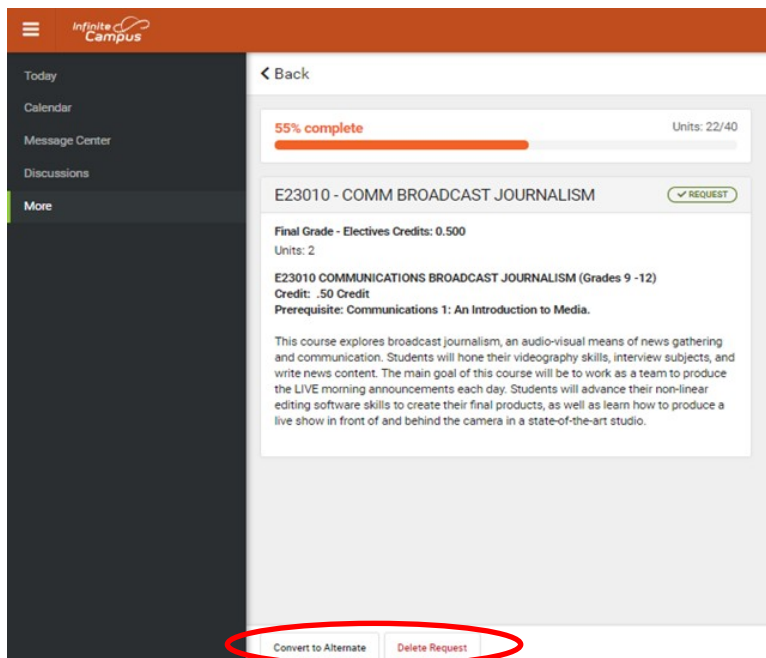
Infinite Campus

Today
Calendar
Message Center
Discussions
More

Back

55% complete
Units: 22/40

E23010 - COMM BROADCAST JOURNALISM
REQUEST

Final Grade - Electives Credits: 0.500
Units: 2

E23010 COMMUNICATIONS BROADCAST JOURNALISM (Grades 9 -12)
Credit: .50 Credit
Prerequisite: Communications 1: An Introduction to Media.

This course explores broadcast journalism, an audio-visual means of news gathering and communication. Students will hone their videography skills, interview subjects, and write news content. The main goal of this course will be to work as a team to produce the LIVE morning announcements each day. Students will advance their non-linear editing software skills to create their final products, as well as learn how to produce a live show in front of and behind the camera in a state-of-the-art studio.

Convert to Alternate
Delete Request